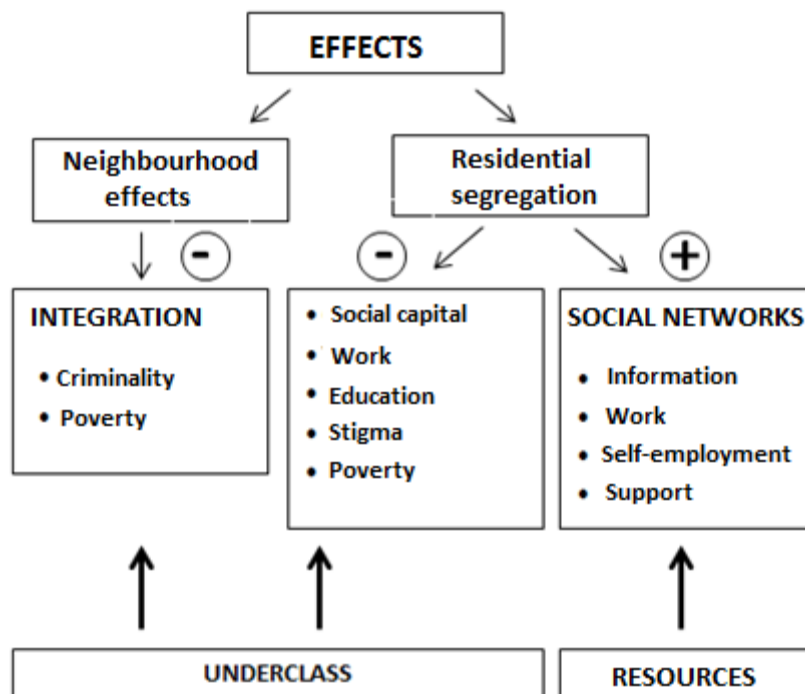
EFFECTS

Neighbourhood effects

Residential segregation

-

-

+

INTEGRATION

• Criminality
• Poverty

• Social capital
• Work
• Education
• Stigma
• Poverty

SOCIAL NETWORKS

• Information
• Work
• Self-employment
• Support

UNDERCLASS

RESOURCES